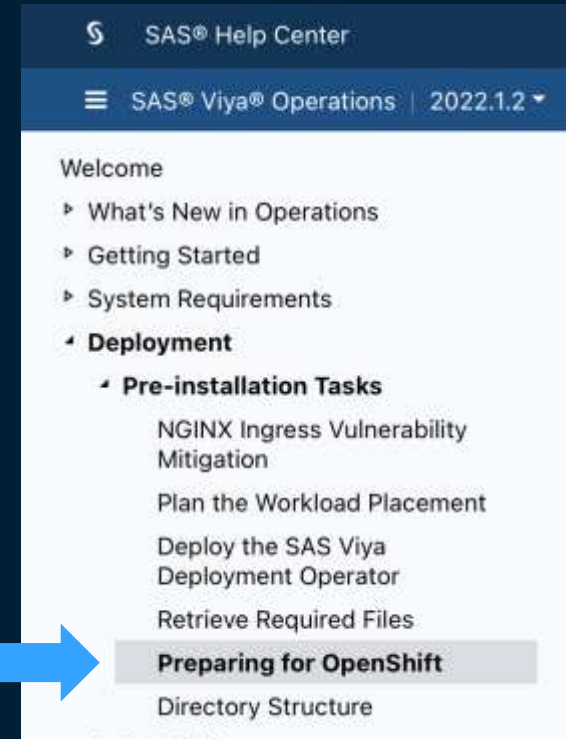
SAS® Help Center

SAS® Viya® Operations | 2022.1.2

Welcome

What's New in Operations

Getting Started

System Requirements

Deployment

Pre-installation Tasks

NGINX Ingress Vulnerability Mitigation

Plan the Workload Placement

Deploy the SAS Viya Deployment Operator

Retrieve Required Files

Preparing for OpenShift

Directory Structure